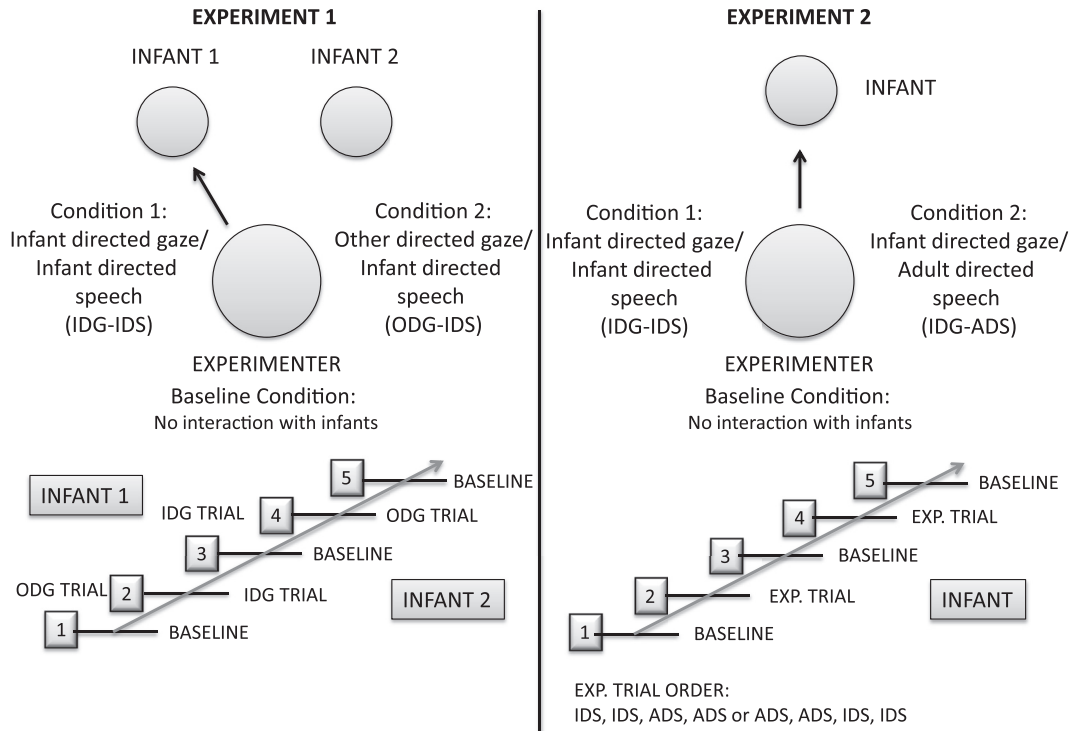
EXPERIMENT 1

INFANT 1

INFANT 2

Condition 1: Infant directed gaze/ Infant directed speech (IDG-IDS)

Condition 2: Other directed gaze/ Infant directed speech (ODG-IDS)

EXPERIMENTER

Baseline Condition: No interaction with infants

INFANT 1

5 BASELINE

IDG TRIAL 4 ODG TRIAL

3 BASELINE

ODG TRIAL 2 IDG TRIAL

INFANT 2

1 BASELINE

EXPERIMENT 2

INFANT

Condition 1: Infant directed gaze/ Infant directed speech (IDG-IDS)

Condition 2: Infant directed gaze/ Adult directed speech (IDG-ADS)

EXPERIMENTER

Baseline Condition: No interaction with infants

5 BASELINE

4 EXP. TRIAL

3 BASELINE

2 EXP. TRIAL

INFANT

1 BASELINE

EXP. TRIAL ORDER:
IDS, IDS, ADS, ADS or ADS, ADS, IDS, IDS